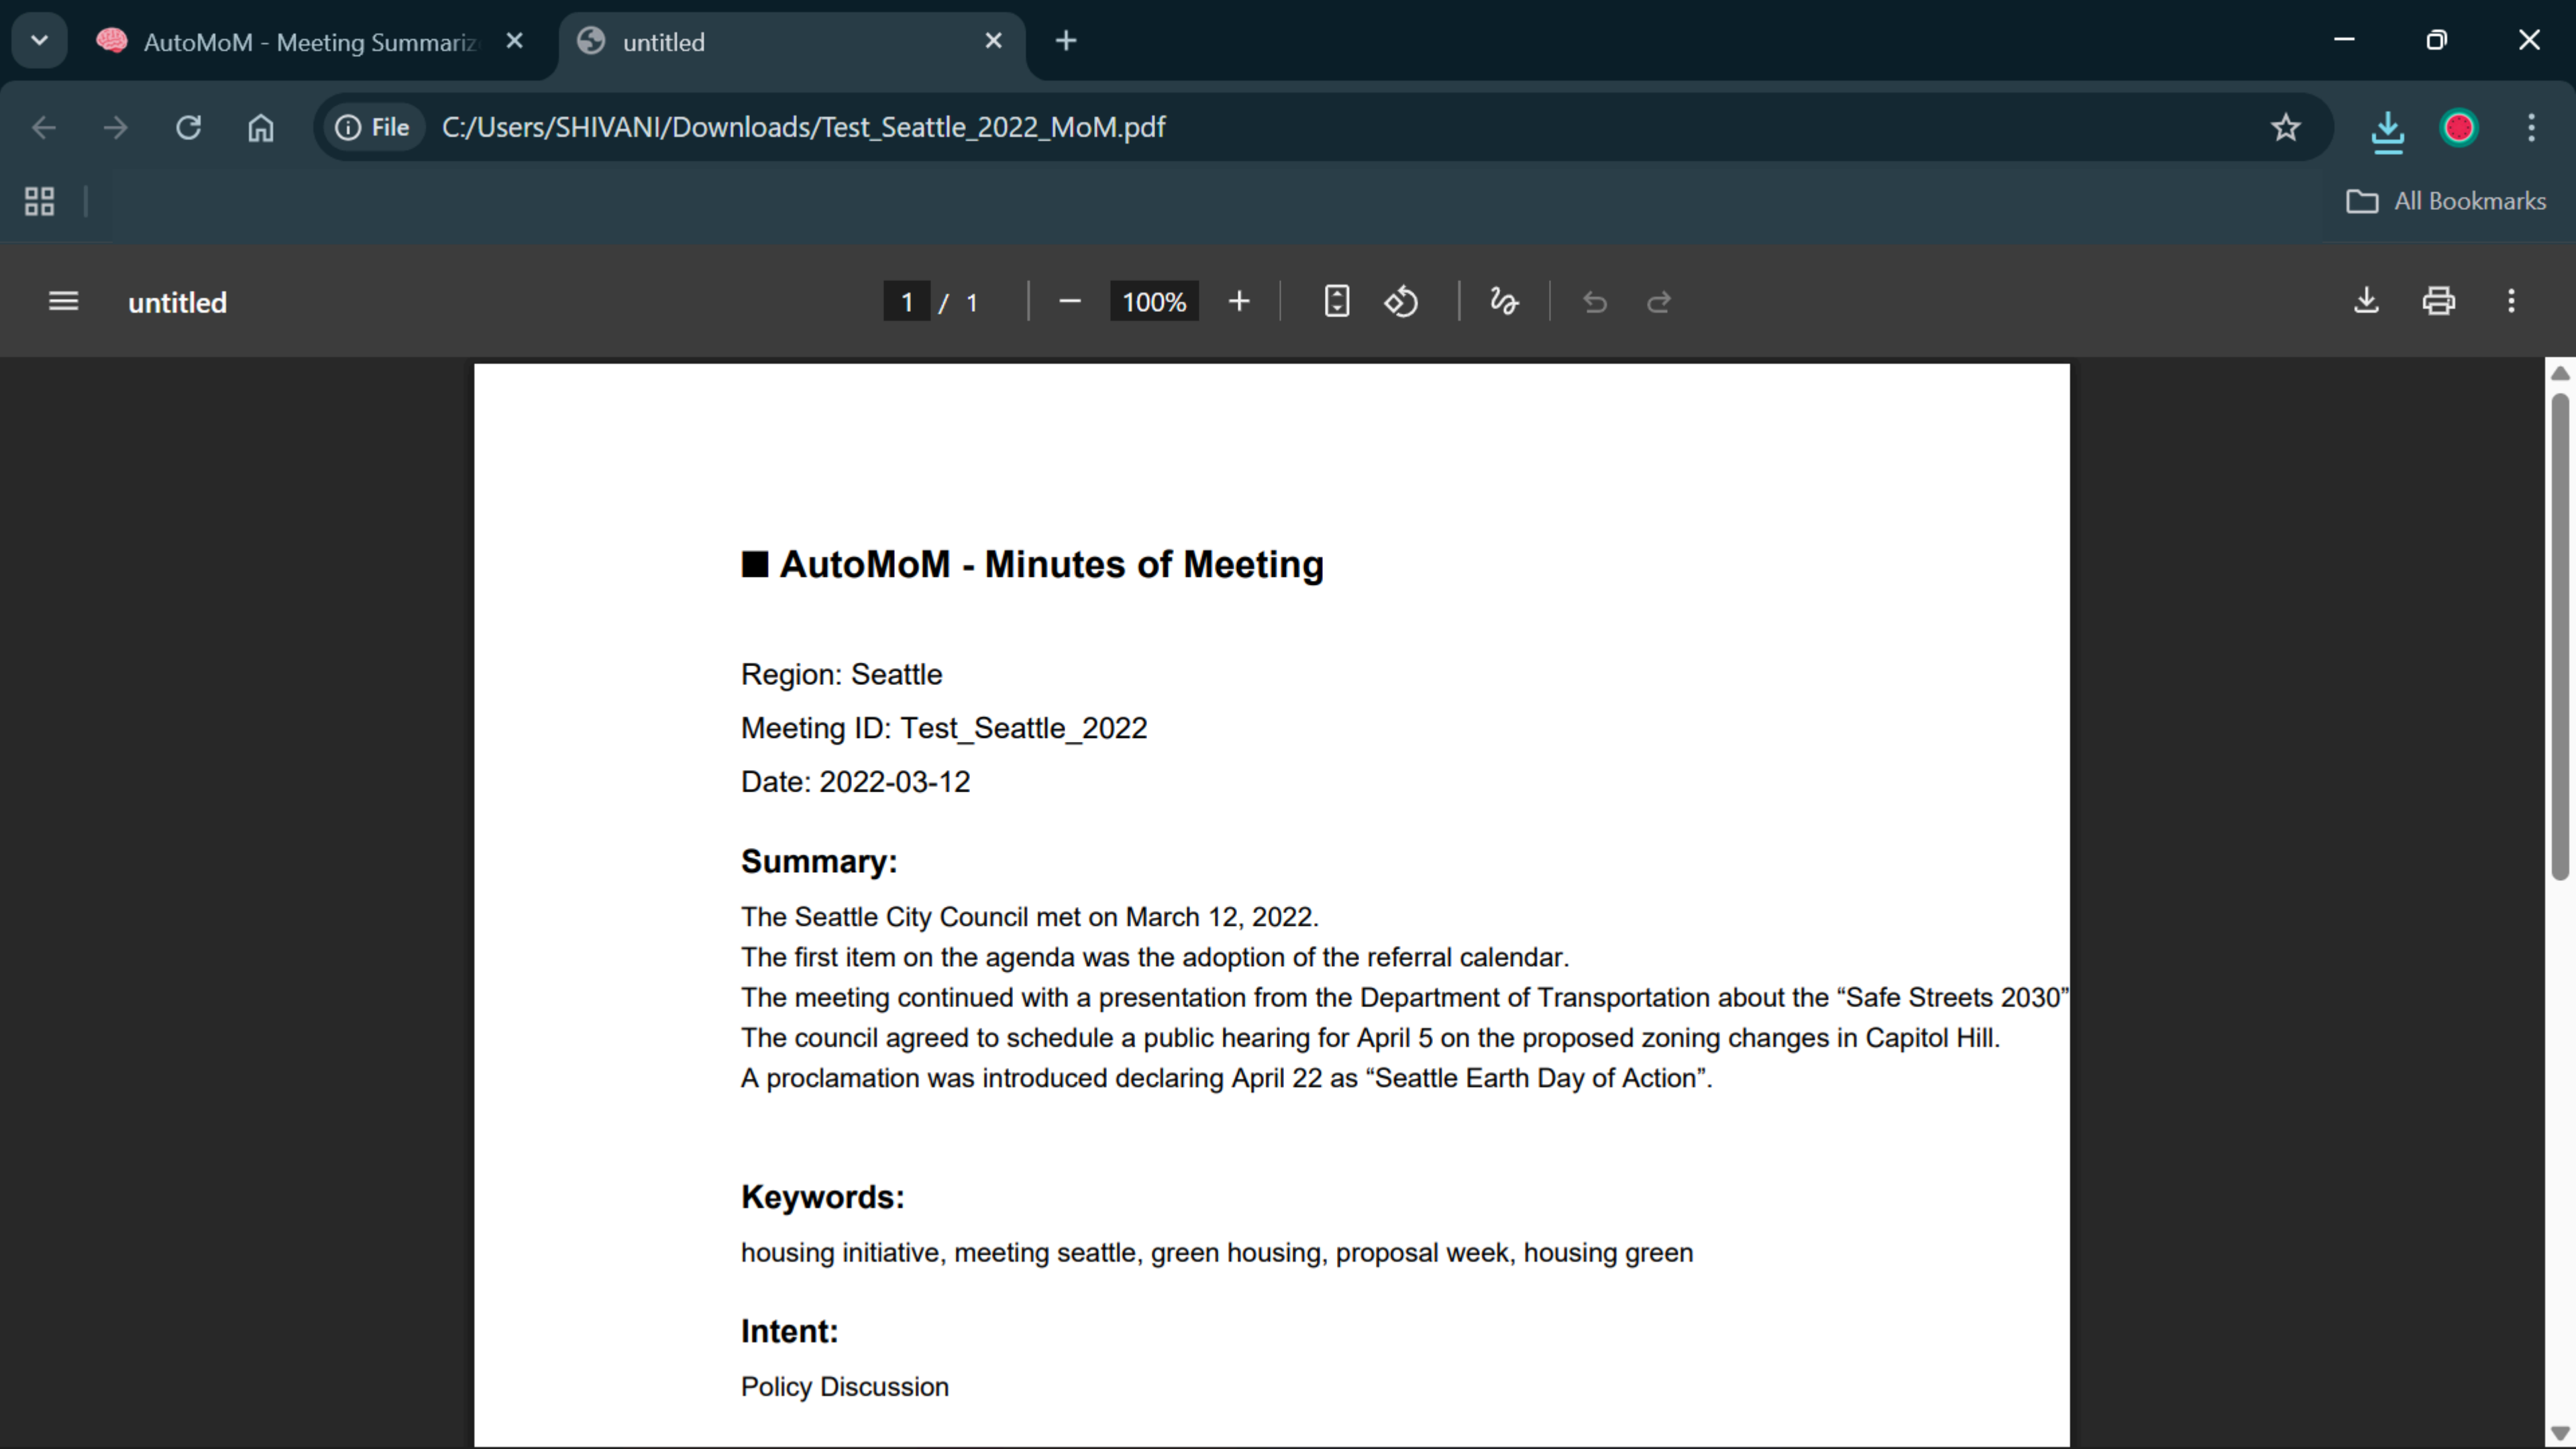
AutoMoM - Meeting Summariz
untitled

File C:/Users/SHIVANI/Downloads/Test_Seattle_2022_MoM.pdf

All Bookmarks

untitled
1 / 1
100%

■ AutoMoM - Minutes of Meeting

Region: Seattle

Meeting ID: Test_Seattle_2022

Date: 2022-03-12

Summary:

The Seattle City Council met on March 12, 2022.
The first item on the agenda was the adoption of the referral calendar.
The meeting continued with a presentation from the Department of Transportation about the “Safe Streets 2030”
The council agreed to schedule a public hearing for April 5 on the proposed zoning changes in Capitol Hill.
A proclamation was introduced declaring April 22 as “Seattle Earth Day of Action”.

Keywords:

housing initiative, meeting seattle, green housing, proposal week, housing green

Intent:

Policy Discussion